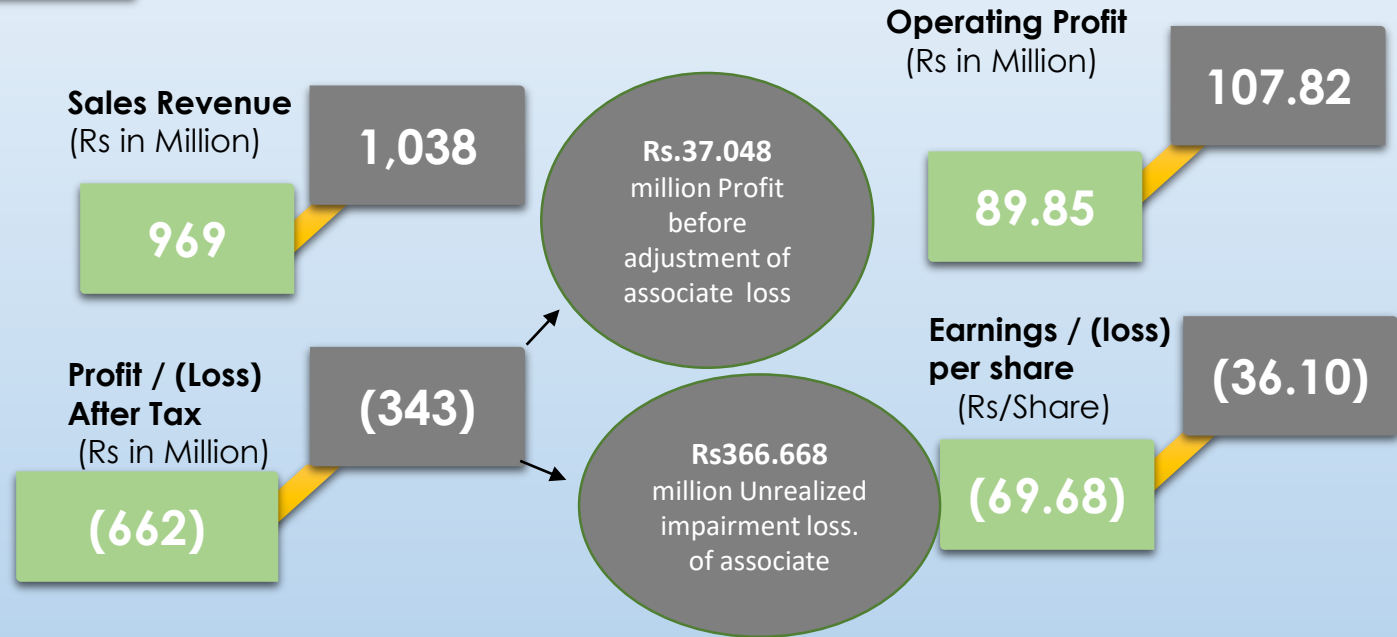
Sales Revenue
(Rs in Million)

1,038

969

Rs.37.048
million Profit before adjustment of associate loss

Operating Profit
(Rs in Million)

107.82

89.85

Profit / (Loss) After Tax
(Rs in Million)

(343)

(662)

Rs366.668
million Unrealized impairment loss. of associate

Earnings / (loss) per share
(Rs/Share)

(36.10)

(69.68)